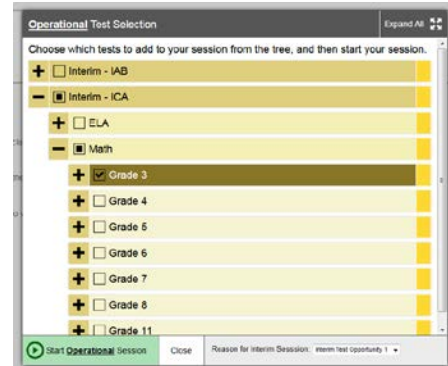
Operational Test Selection

Expand All

Choose which tests to add to your session from the tree, and then start your session.

Interim - IAB

Interim - ICA

ELA

Math

Grade 3

Grade 4

Grade 5

Grade 6

Grade 7

Grade 8

Grade 11

Start Operational Session

Close

Reason for Interim Session: Interim Test Opportunity 1